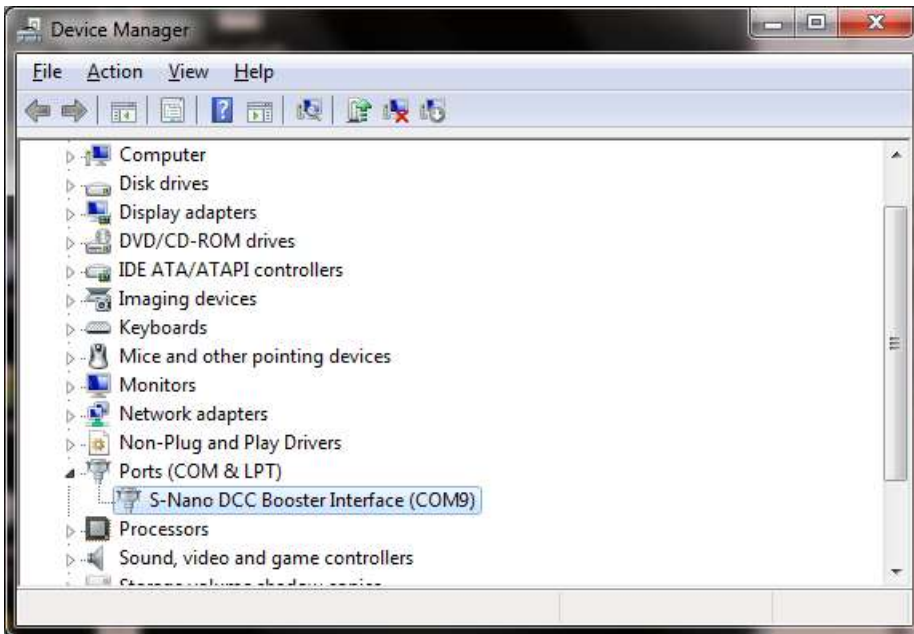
Device Manager

File Action View Help

Computer
Disk drives
Display adapters
DVD/CD-ROM drives
IDE ATA/ATAPI controllers
Imaging devices
Keyboards
Mice and other pointing devices
Monitors
Network adapters
Non-Plug and Play Drivers
Ports (COM & LPT)
S-Nano DCC Booster Interface (COM9)
Processors
Sound, video and game controllers
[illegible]